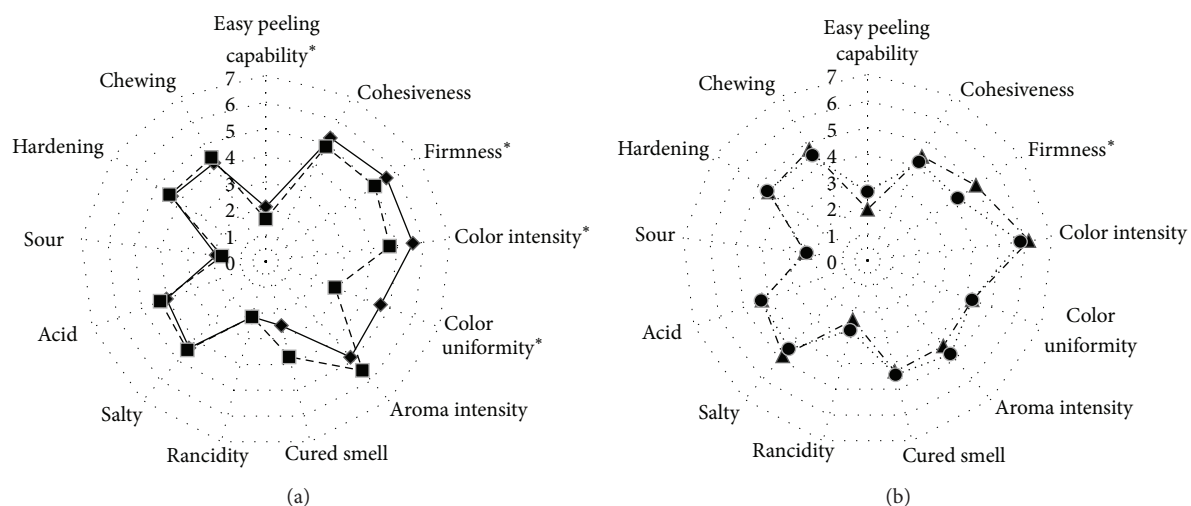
Easy peeling capability*

7
6
5
4
3
2
1
0

Cohesiveness

Firmness*

Color intensity*

Color uniformity*

Aroma intensity

Cured smell

Rancidity

Salty

Acid

Sour

Hardening

Chewing

(a)

Easy peeling capability

7
6
5
4
3
2
1
0

Cohesiveness

Firmness*

Color intensity

Color uniformity

Aroma intensity

Cured smell

Rancidity

Salty

Acid

Sour

Hardening

Chewing

(b)